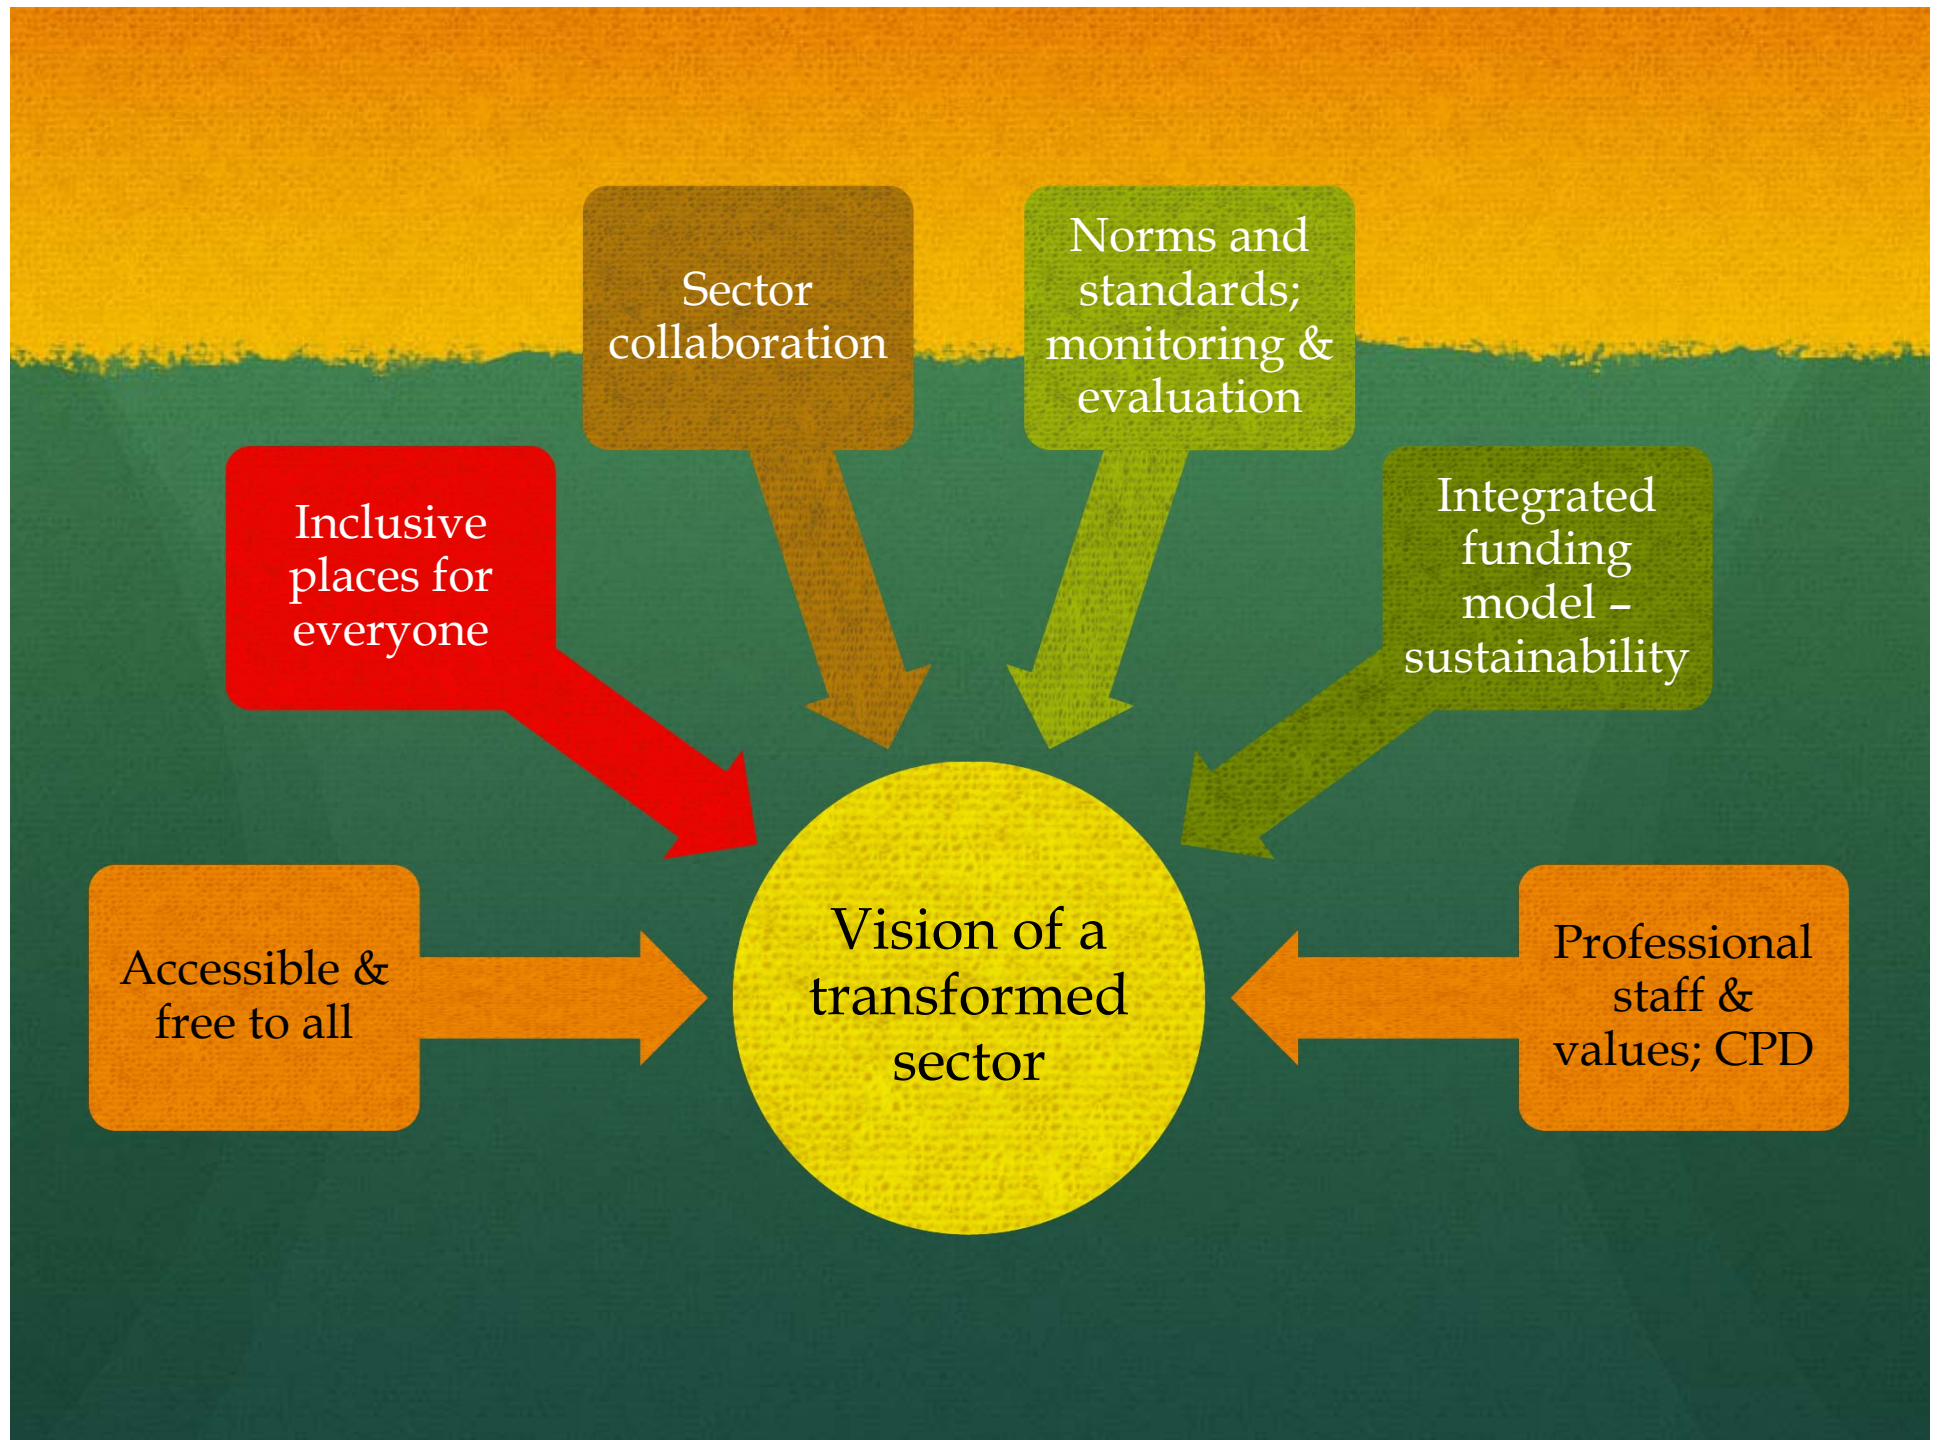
Sector collaboration

Norms and standards; monitoring & evaluation

Inclusive places for everyone

Integrated funding model – sustainability

Accessible & free to all

Vision of a transformed sector

Professional staff & values; CPD